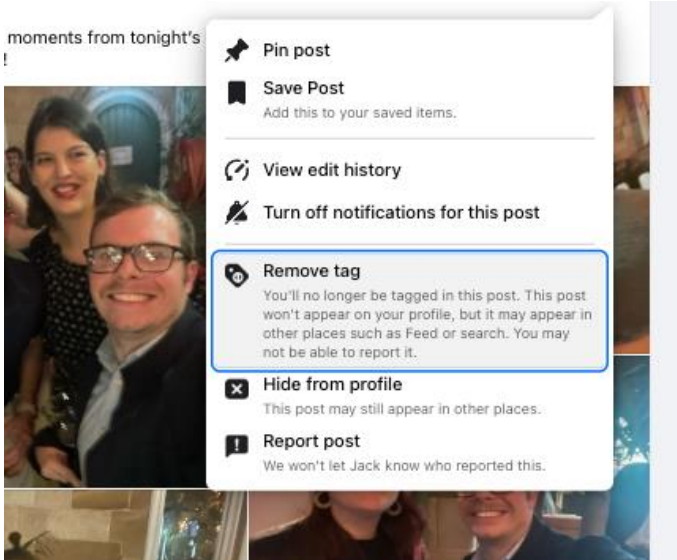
moments from tonight's
!

Pin post

Save Post
Add this to your saved items.

View edit history

Turn off notifications for this post

Remove tag
You'll no longer be tagged in this post. This post won't appear on your profile, but it may appear in other places such as Feed or search. You may not be able to report it.

Hide from profile
This post may still appear in other places.

Report post
We won't let Jack know who reported this.